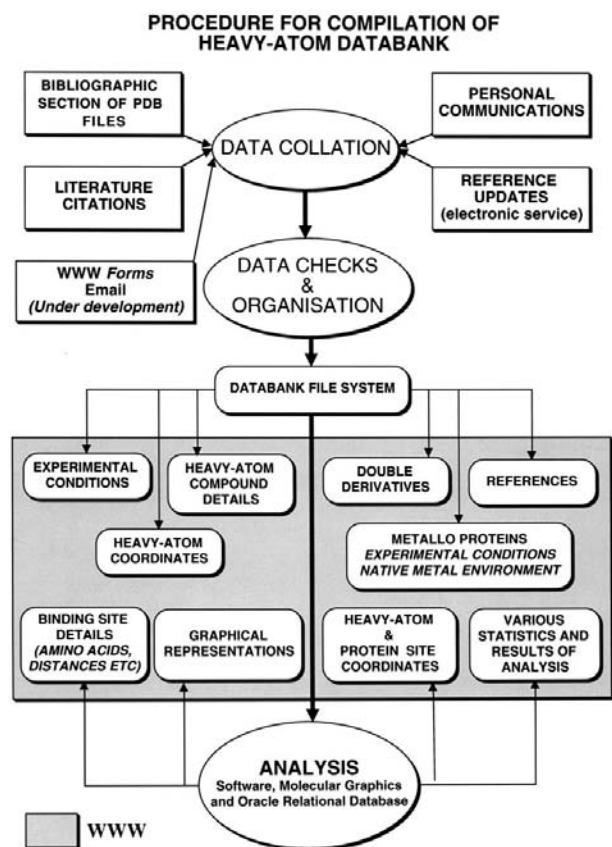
PROCEDURE FOR COMPILATION OF HEAVY-ATOM DATABANK

BIBLIOGRAPHIC SECTION OF PDB FILES

PERSONAL COMMUNICATIONS

DATA COLLATION

LITERATURE CITATIONS

REFERENCE UPDATES (electronic service)

WWW *Forms* Email *(Under development)*

DATA CHECKS & ORGANISATION

DATABANK FILE SYSTEM

EXPERIMENTAL CONDITIONS

HEAVY-ATOM COMPOUND DETAILS

DOUBLE DERIVATIVES

REFERENCES

HEAVY-ATOM COORDINATES

METALLO PROTEINS *EXPERIMENTAL CONDITIONS* *NATIVE METAL ENVIRONMENT*

BINDING SITE DETAILS *(AMINO ACIDS, DISTANCES ETC)*

GRAPHICAL REPRESENTATIONS

HEAVY-ATOM & PROTEIN SITE COORDINATES

VARIOUS STATISTICS AND RESULTS OF ANALYSIS

ANALYSIS
Software, Molecular Graphics and Oracle Relational Database

WWW